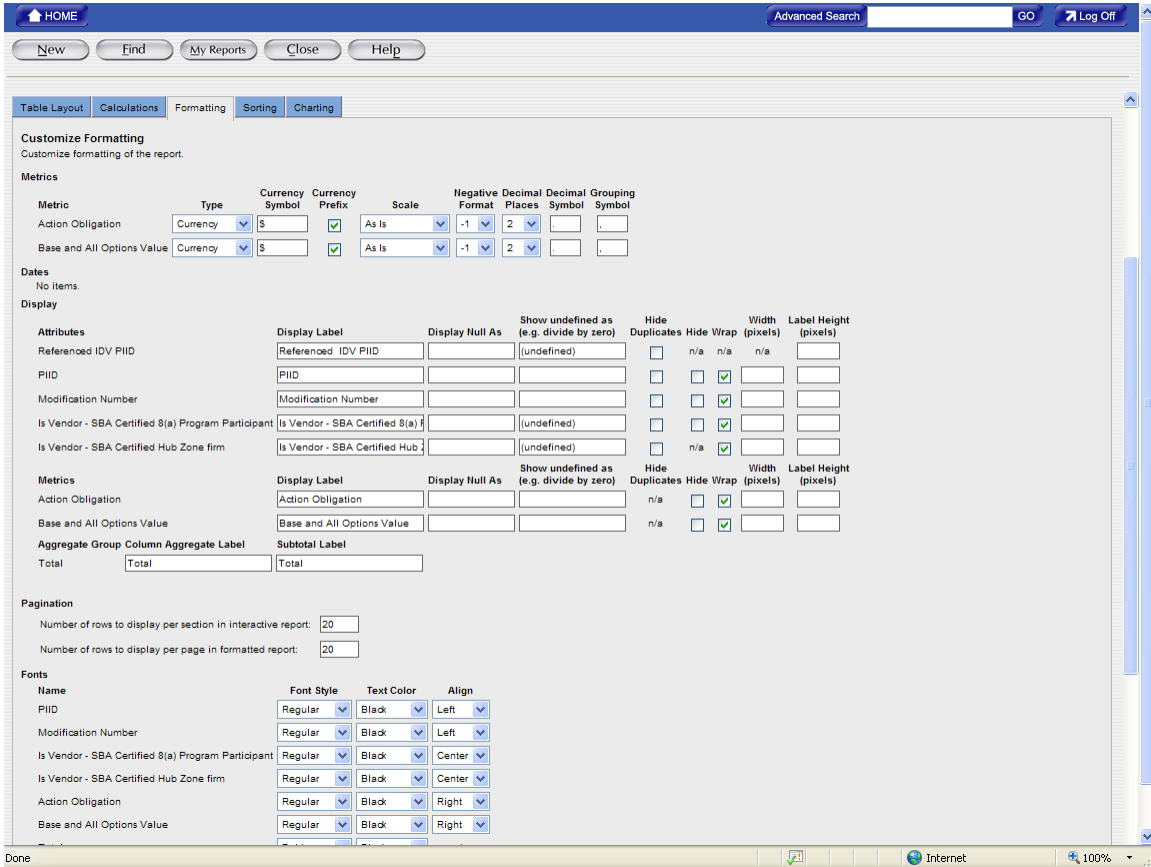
HOME

Advanced Search GO Log Off

New Find My Reports Close Help

Table Layout Calculations Formatting Sorting Charting

Customize Formatting
Customize formatting of the report.

Metrics

| Metric | Type | Currency Symbol | Currency Prefix | Scale | Negative Format | Decimal Places | Decimal Symbol | Grouping Symbol |
|---|---|---|---|---|---|---|---|---|
| Action Obligation | Currency | $ | ☑ | As Is | -1 | 2 | . | , |
| Base and All Options Value | Currency | $ | ☑ | As Is | -1 | 2 | . | , |

Dates
No items.

Display

| Attributes | Display Label | Display Null As | Show undefined as (e.g. divide by zero) | Hide Duplicates | Hide | Wrap | Width (pixels) | Label Height (pixels) |
|---|---|---|---|---|---|---|---|---|
| Referenced IDV PIID | Referenced IDV PIID | | (undefined) | ☐ | n/a | n/a | n/a | |
| PIID | PIID | | | ☐ | ☐ | ☑ | | |
| Modification Number | Modification Number | | | ☐ | ☐ | ☑ | | |
| Is Vendor - SBA Certified 8(a) Program Participant | Is Vendor - SBA Certified 8(a) F | | (undefined) | ☐ | ☐ | ☑ | | |
| Is Vendor - SBA Certified Hub Zone firm | Is Vendor - SBA Certified Hub Z | | (undefined) | ☐ | n/a | ☑ | | |

| Metrics | Display Label | Display Null As | Show undefined as (e.g. divide by zero) | Hide Duplicates | Hide | Wrap | Width (pixels) | Label Height (pixels) |
|---|---|---|---|---|---|---|---|---|
| Action Obligation | Action Obligation | | | n/a | ☐ | ☑ | | |
| Base and All Options Value | Base and All Options Value | | | n/a | ☐ | ☑ | | |

| Aggregate Group | Column Aggregate Label | Subtotal Label |
|---|---|---|
| Total | Total | Total |

Pagination
Number of rows to display per section in interactive report: 20
Number of rows to display per page in formatted report: 20

Fonts

| Name | Font Style | Text Color | Align |
|---|---|---|---|
| PIID | Regular | Black | Left |
| Modification Number | Regular | Black | Left |
| Is Vendor - SBA Certified 8(a) Program Participant | Regular | Black | Center |
| Is Vendor - SBA Certified Hub Zone firm | Regular | Black | Center |
| Action Obligation | Regular | Black | Right |
| Base and All Options Value | Regular | Black | Right |

Done Internet 100%